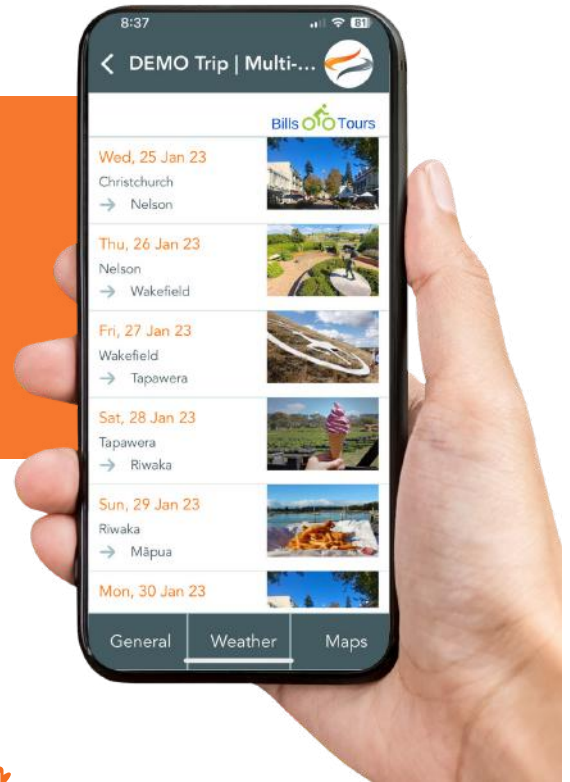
8:37

81

DEMO Trip | Multi-...

Bills Tours

Wed, 25 Jan 23
Christchurch
→ Nelson

Thu, 26 Jan 23
Nelson
→ Wakefield

Fri, 27 Jan 23
Wakefield
→ Tapawera

Sat, 28 Jan 23
Tapawera
→ Riwaka

Sun, 29 Jan 23
Riwaka
→ Māpua

Mon, 30 Jan 23

General Weather Maps